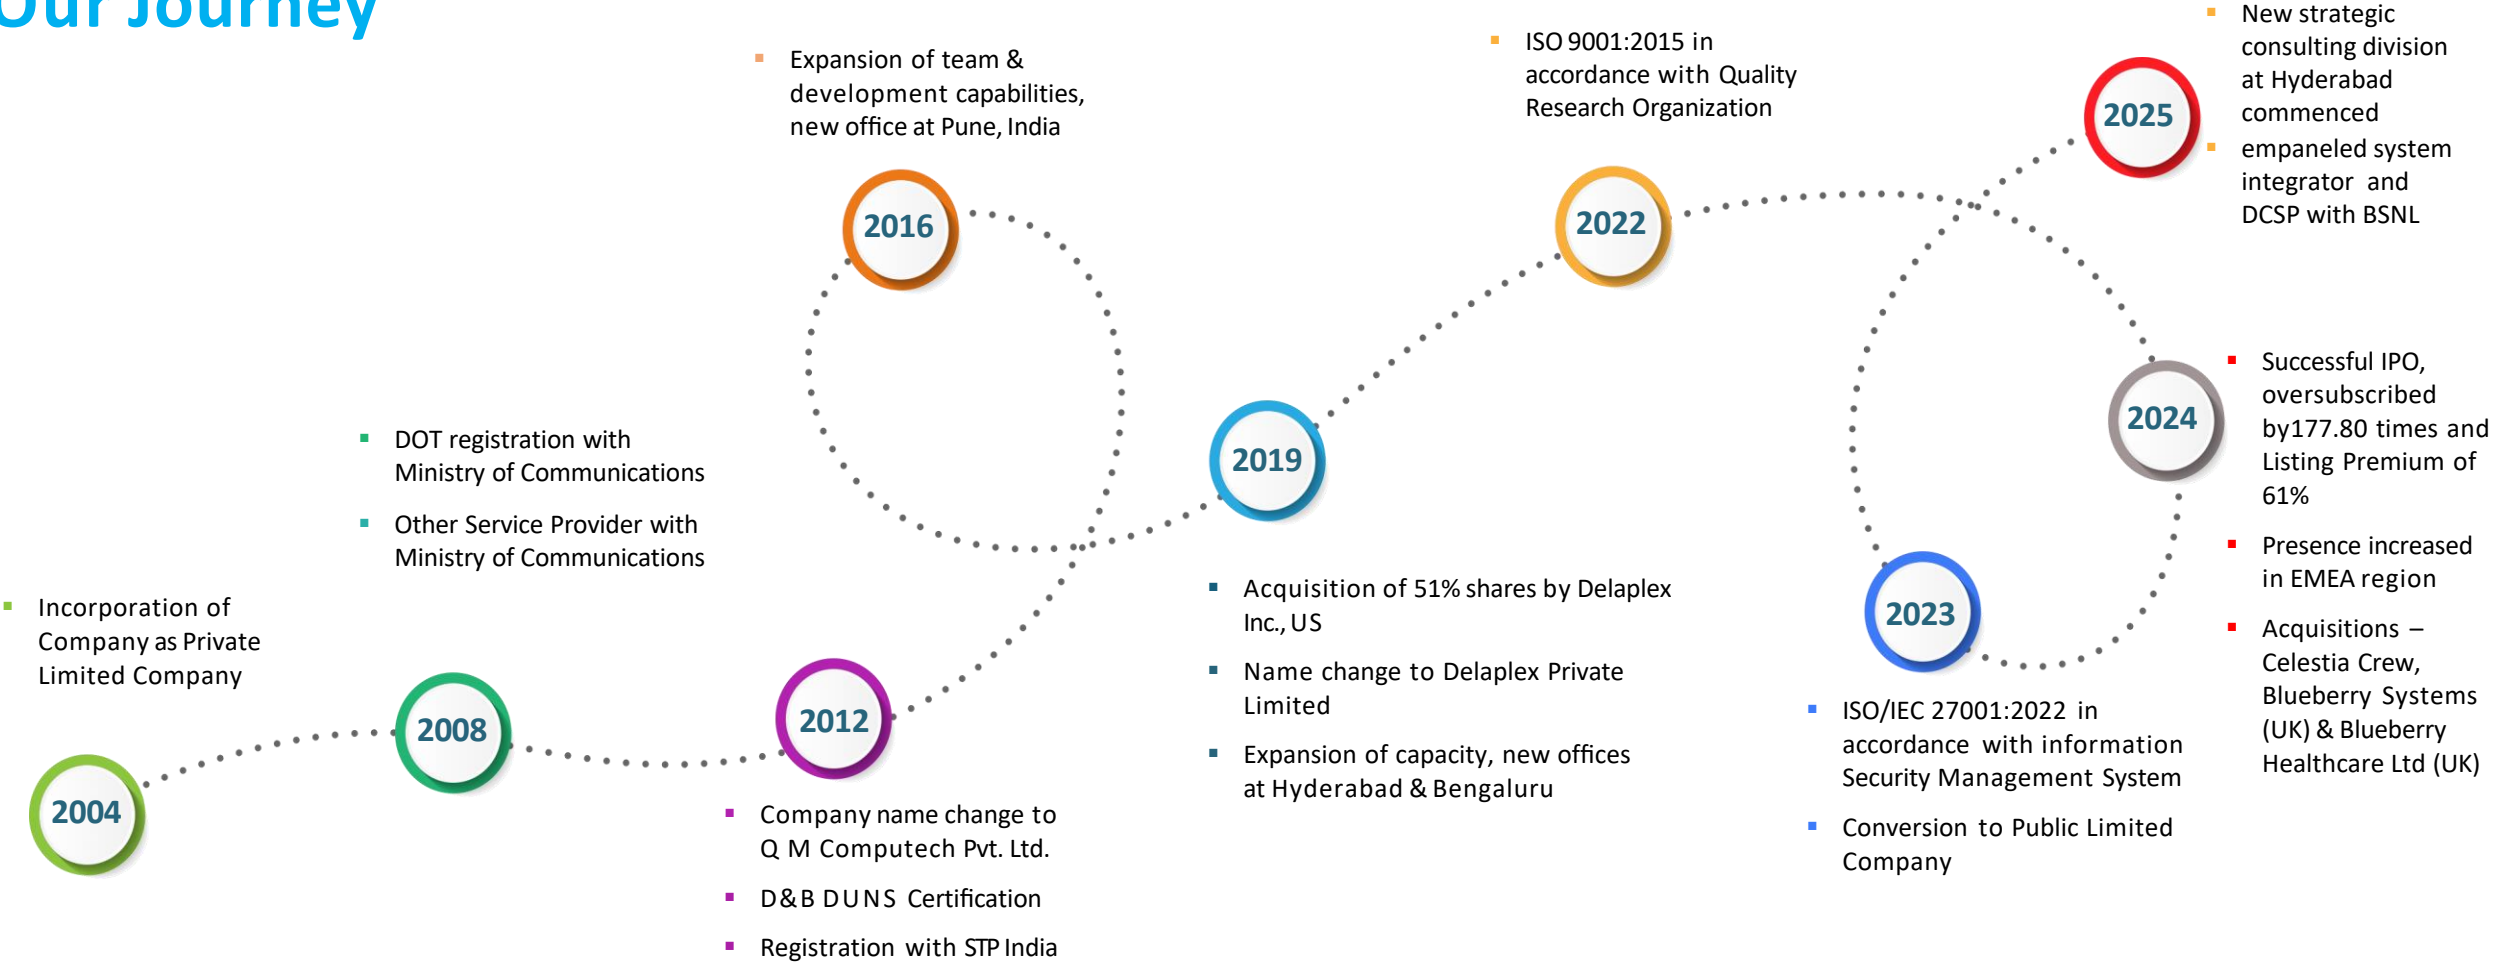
Our Journey

2004

- Incorporation of Company as Private Limited Company

2008

- DOT registration with Ministry of Communications
- Other Service Provider with Ministry of Communications

2012

- Company name change to Q M Computech Pvt. Ltd.
- D&B DUNS Certification
- Registration with STP India

2016

- Expansion of team & development capabilities, new office at Pune, India

2019

- Acquisition of 51% shares by Delaplex Inc., US
- Name change to Delaplex Private Limited
- Expansion of capacity, new offices at Hyderabad & Bengaluru

2022

- ISO 9001:2015 in accordance with Quality Research Organization

2023

- ISO/IEC 27001:2022 in accordance with information Security Management System
- Conversion to Public Limited Company

2024

- Successful IPO, oversubscribed by177.80 times and Listing Premium of 61%
- Presence increased in EMEA region
- Acquisitions – Celestia Crew, Blueberry Systems (UK) & Blueberry Healthcare Ltd (UK)

2025

- New strategic consulting division at Hyderabad commenced
- empaneled system integrator and DCSP with BSNL